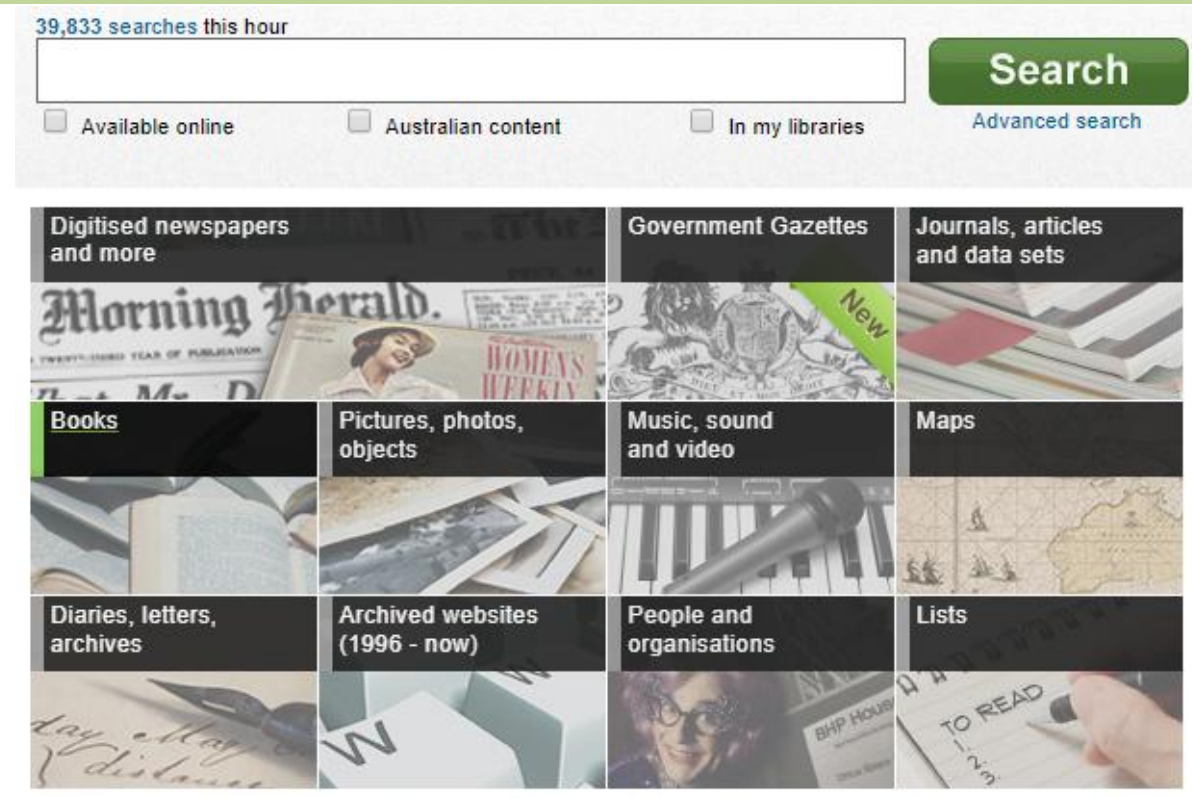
39,833 searches this hour

Search

Available online

Australian content

In my libraries

Advanced search

Digitised newspapers and more

Morning Herald.

WOMEN'S WEEKLY

Government Gazettes

New

Journals, articles and data sets

Books

Pictures, photos, objects

Music, sound and video

Maps

Diaries, letters, archives

Archived websites (1996 - now)

People and organisations

BHP House

Lists

TO READ
1.
2.
3.